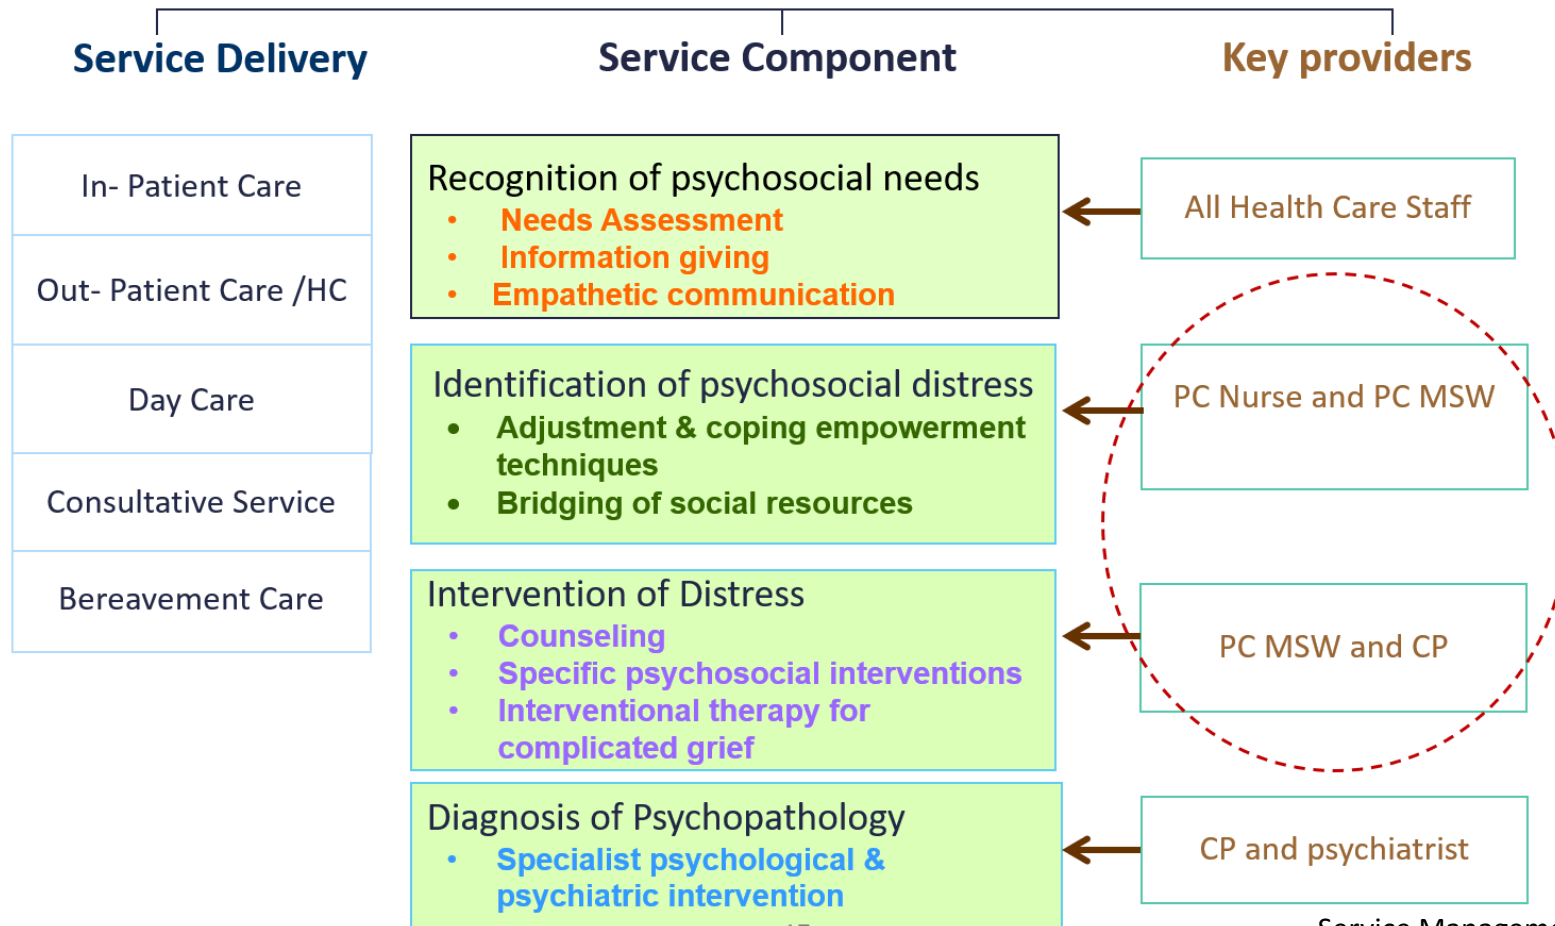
Service Delivery

Service Component

Key providers

In- Patient Care

Out- Patient Care /HC

Day Care

Consultative Service

Bereavement Care

Recognition of psychosocial needs
- Needs Assessment
- Information giving
- Empathetic communication

Identification of psychosocial distress
- Adjustment & coping empowerment techniques
- Bridging of social resources

Intervention of Distress
- Counseling
- Specific psychosocial interventions
- Interventional therapy for complicated grief

Diagnosis of Psychopathology
- Specialist psychological & psychiatric intervention

All Health Care Staff

PC Nurse and PC MSW

PC MSW and CP

CP and psychiatrist

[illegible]